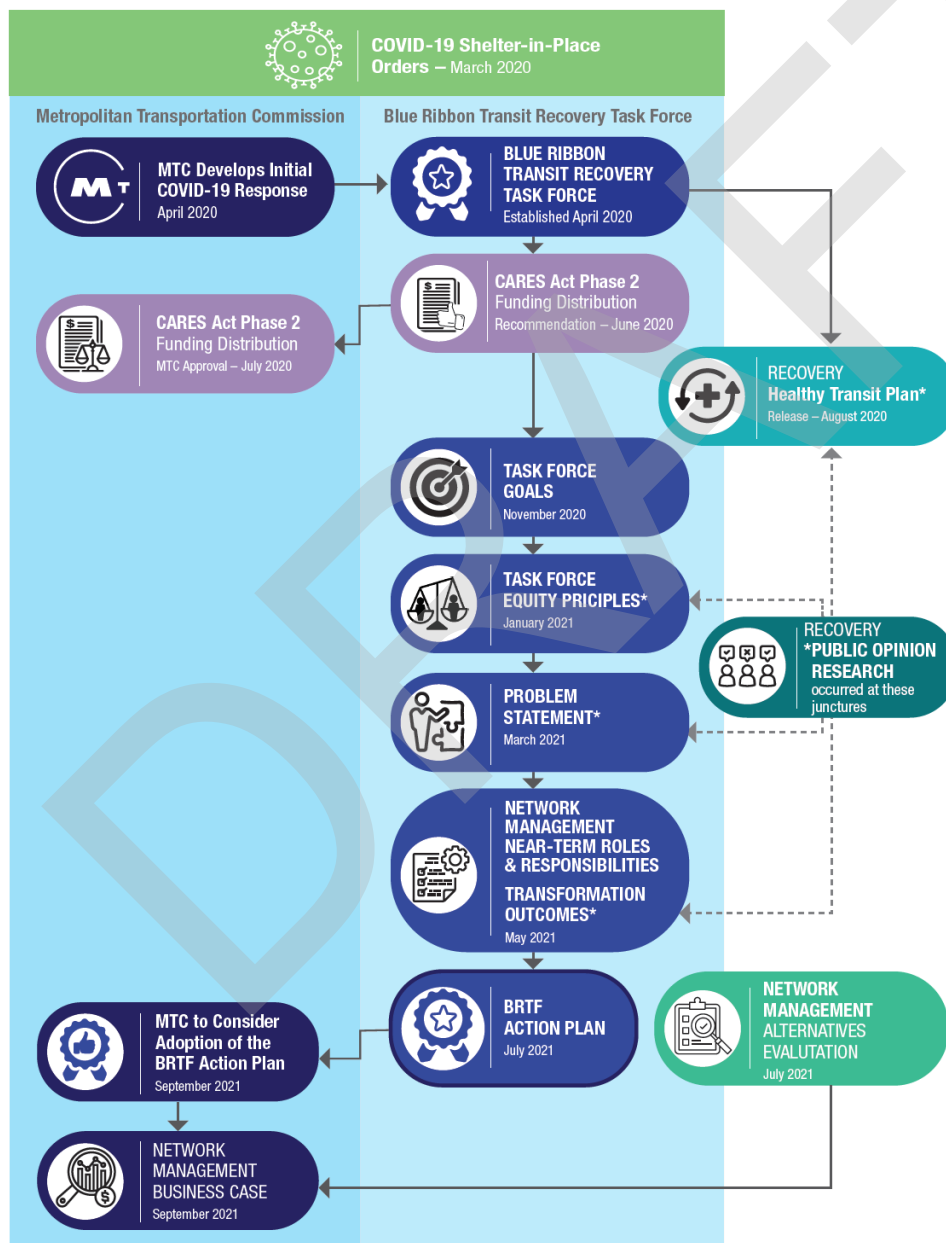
COVID-19 Shelter-in-Place Orders – March 2020

Metropolitan Transportation Commission

Blue Ribbon Transit Recovery Task Force

MTC Develops Initial COVID-19 Response
April 2020

BLUE RIBBON TRANSIT RECOVERY TASK FORCE
Established April 2020

CARES Act Phase 2 Funding Distribution
Recommendation – June 2020

CARES Act Phase 2 Funding Distribution
MTC Approval – July 2020

RECOVERY
Healthy Transit Plan*
Release – August 2020

TASK FORCE GOALS
November 2020

TASK FORCE EQUITY PRICIPLES*
January 2021

RECOVERY
*PUBLIC OPINION RESEARCH
occurred at these junctures

PROBLEM STATEMENT*
March 2021

NETWORK MANAGEMENT NEAR-TERM ROLES & RESPONSIBILITIES
TRANSFORMATION OUTCOMES*
May 2021

BRTF ACTION PLAN
July 2021

NETWORK MANAGEMENT ALTERNATIVES EVALUTATION
July 2021

MTC to Consider Adoption of the BRTF Action Plan
September 2021

NETWORK MANAGEMENT BUSINESS CASE
September 2021

DRAFT